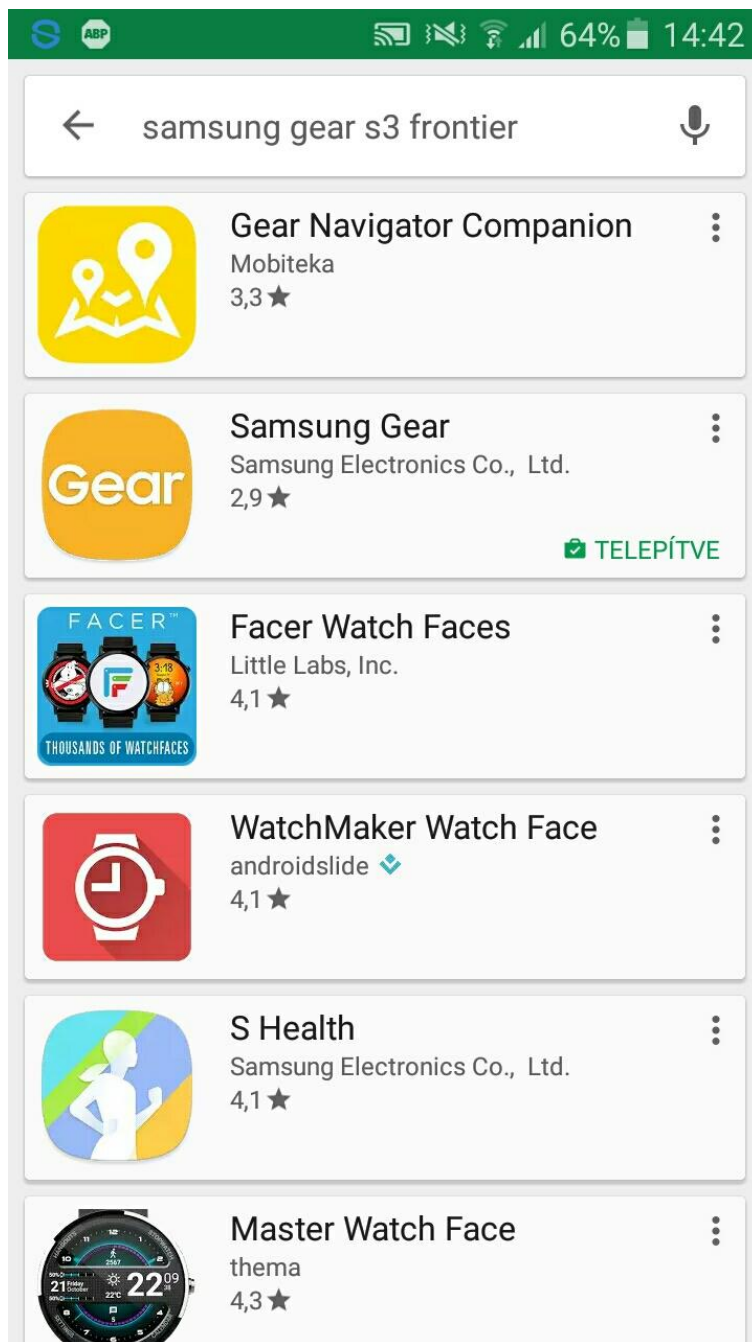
ABP 64% 14:42

samsung gear s3 frontier

Gear Navigator Companion
Mobiteka
3,3 ★

Gear
Samsung Gear
Samsung Electronics Co., Ltd.
2,9 ★
TELEPÍTVE

FACER™
3:18
THOUSANDS OF WATCHFACES
Facer Watch Faces
Little Labs, Inc.
4,1 ★

WatchMaker Watch Face
androidslide
4,1 ★

S Health
Samsung Electronics Co., Ltd.
4,1 ★

12
2567
21 Friday October
22°C
22 09
Master Watch Face
thema
4,3 ★